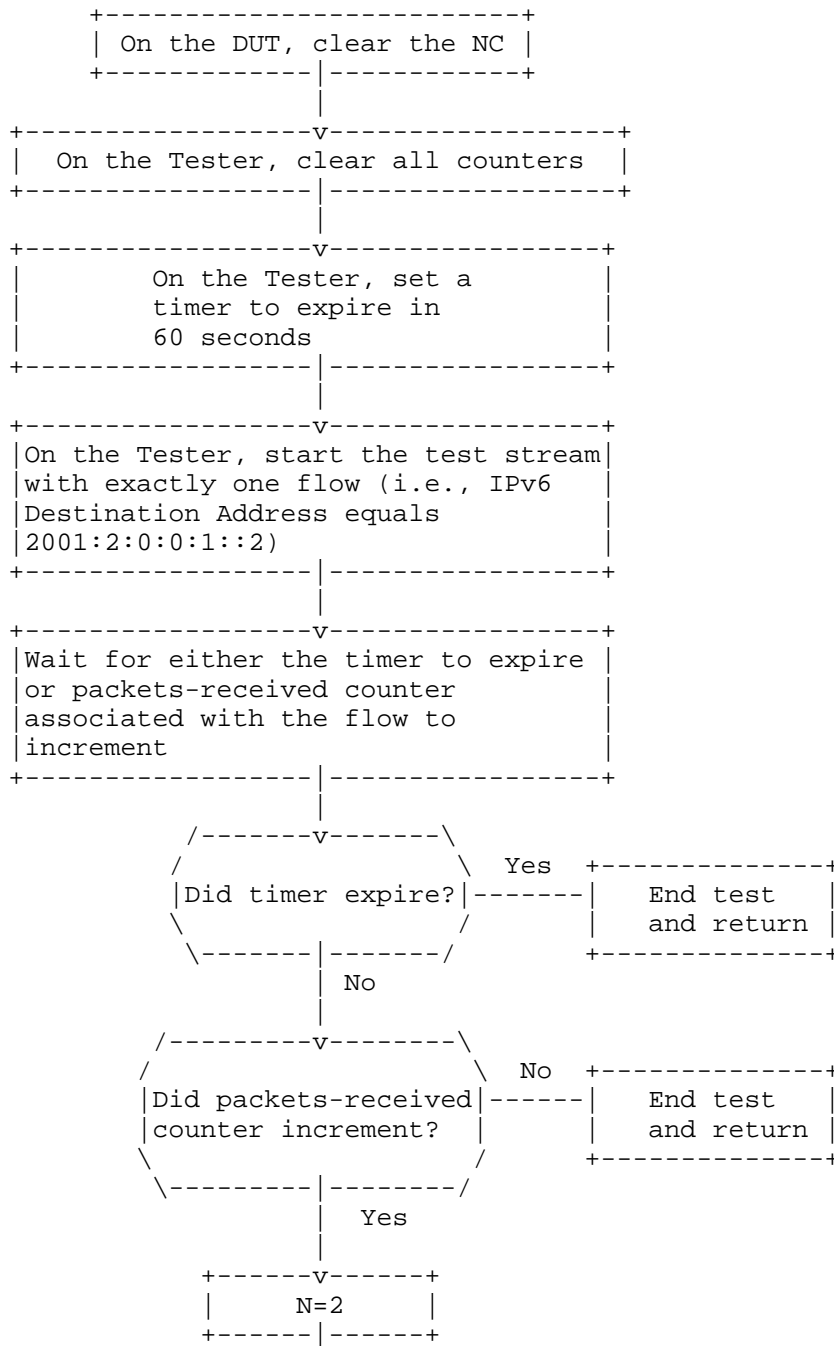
On the DUT, clear the NC

On the Tester, clear all counters

On the Tester, set a timer to expire in 60 seconds

On the Tester, start the test stream with exactly one flow (i.e., IPv6 Destination Address equals 2001:2:0:0:1::2)

Wait for either the timer to expire or packets-received counter associated with the flow to increment

Did timer expire?

Yes

End test and return

No

Did packets-received counter increment?

No

End test and return

Yes

N=2